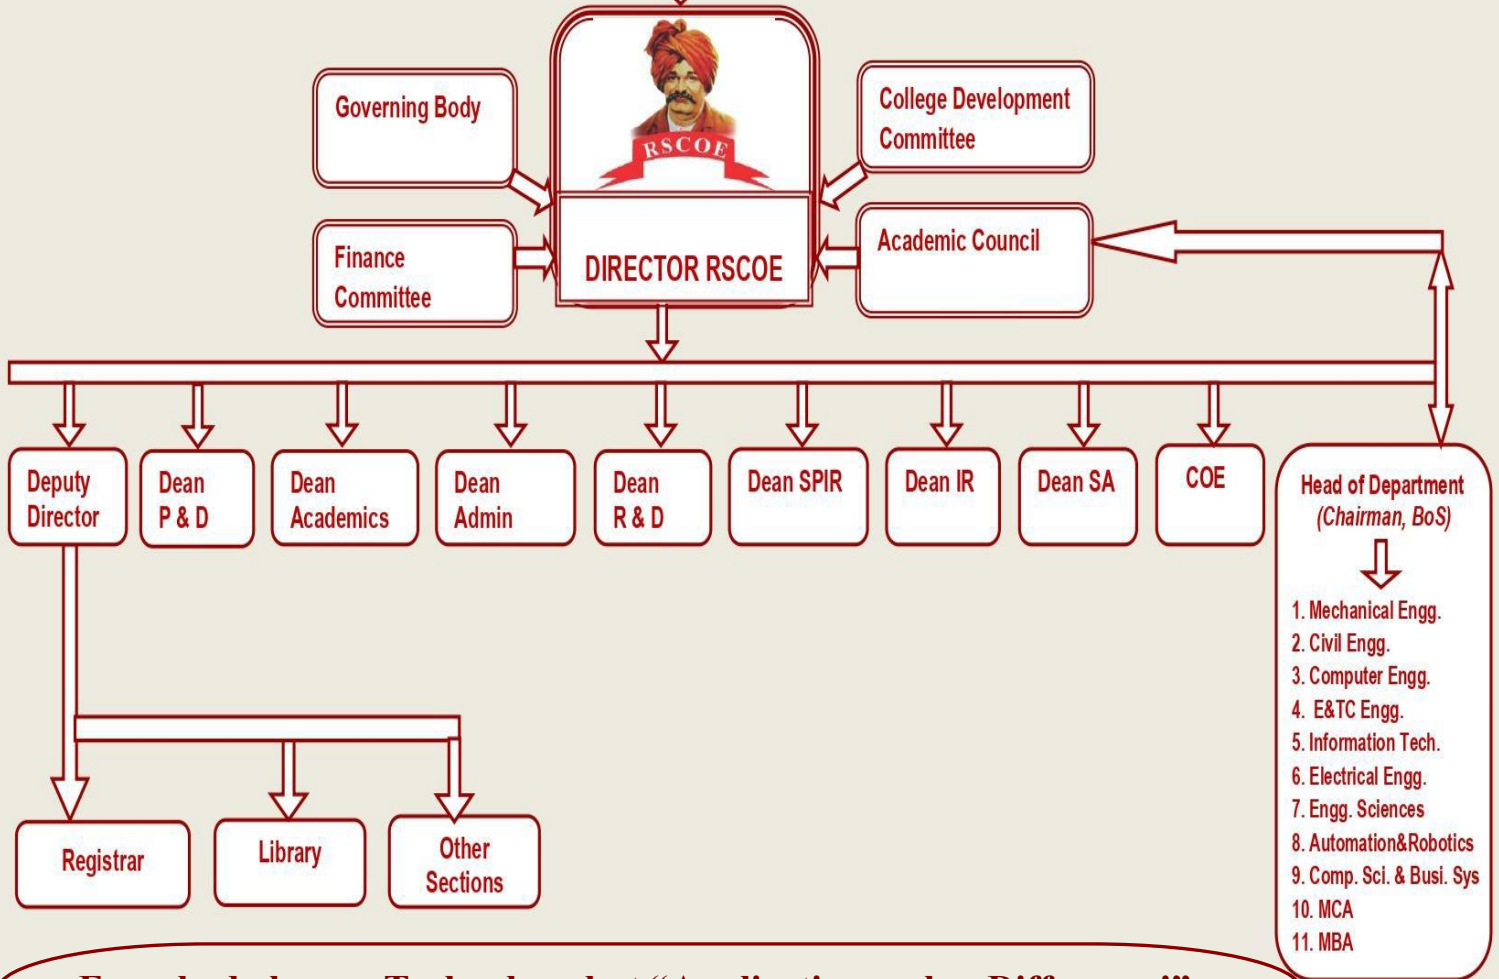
Governing Body

RSCOE

College Development Committee

Finance Committee

DIRECTOR RSCOE

Academic Council

Deputy Director

Dean P & D

Dean Academics

Dean Admin

Dean R & D

Dean SPIR

Dean IR

Dean SA

COE

Head of Department (Chairman, BoS)

1. Mechanical Engg.
2. Civil Engg.
3. Computer Engg.
4. E&TC Engg.
5. Information Tech.
6. Electrical Engg.
7. Engg. Sciences
8. Automation&Robotics
9. Comp. Sci. & Busi. Sys
10. MCA
11. MBA

Registrar

Library

Other Sections

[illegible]